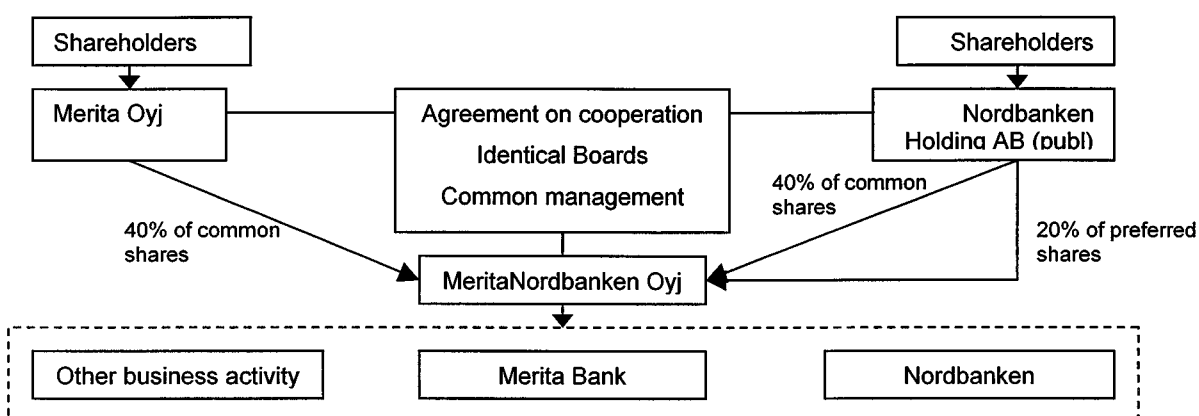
Shareholders

Shareholders

Merita Oyj

Agreement on cooperation
Identical Boards
Common management

Nordbanken Holding AB (publ)

40% of common shares

40% of common shares

20% of preferred shares

MeritaNordbanken Oyj

Other business activity

Merita Bank

Nordbanken